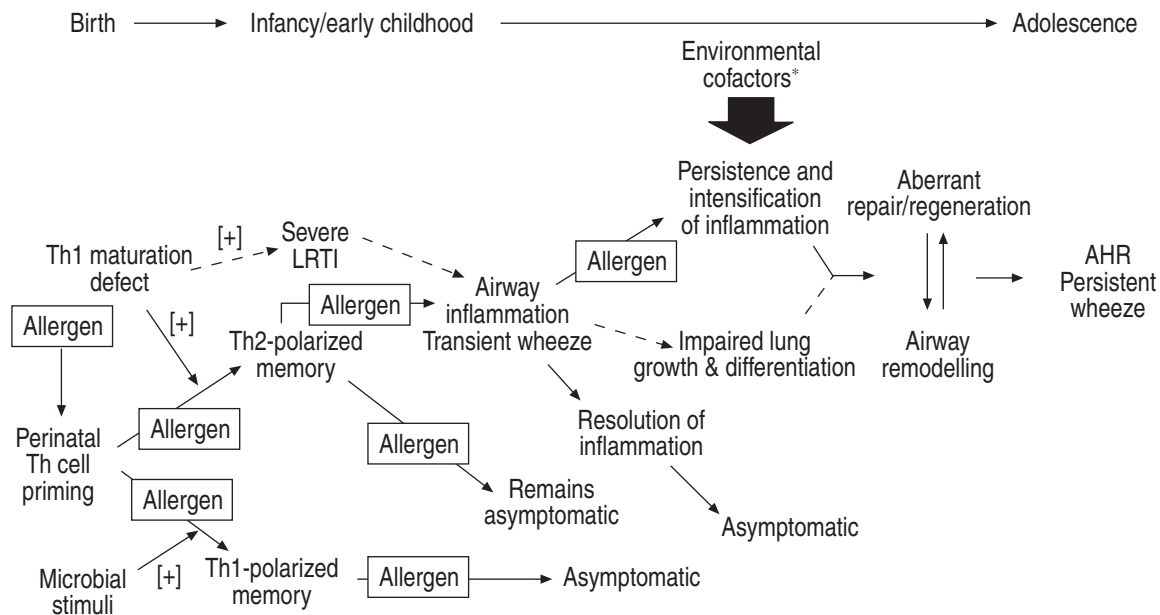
Birth → Infancy/early childhood → Adolescence

Environmental cofactors*

Persistence and intensification of inflammation

Aberrant repair/regeneration

Th1 maturation defect

[+]

Severe LRTI

Allergen

Airway inflammation Transient wheeze

Allergen

AHR Persistent wheeze

Allergen

[+]

Th2-polarized memory

Impaired lung growth & differentiation

Airway remodelling

Perinatal Th cell priming

Allergen

Resolution of inflammation

Allergen

Allergen

Remains asymptomatic

Asymptomatic

Microbial stimuli

[+]

Th1-polarized memory

Allergen

Asymptomatic